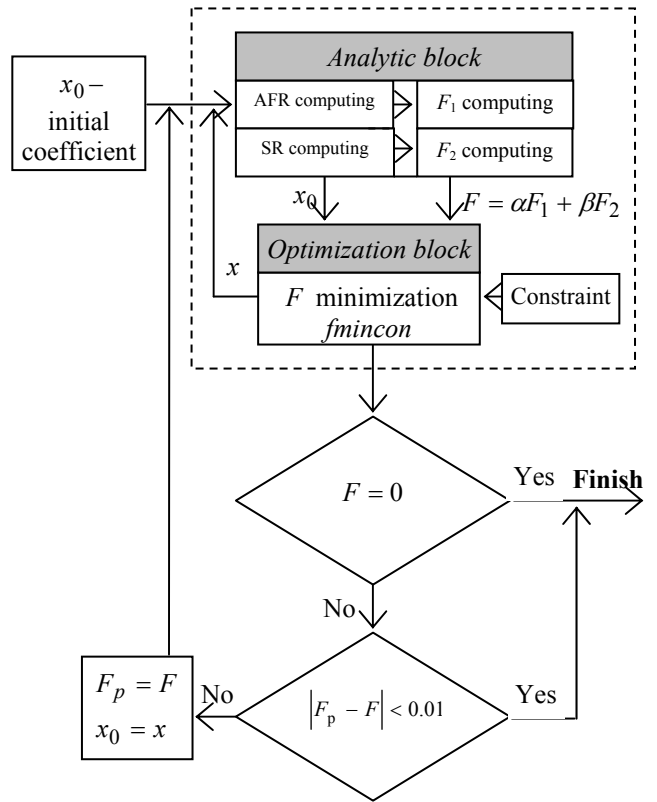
$x_0$ – initial coefficient

*Analytic block*

AFR computing

$F_1$ computing

SR computing

$F_2$ computing

$x_0$

$F = \alpha F_1 + \beta F_2$

*Optimization block*

$x$

$F$ minimization *fmincon*

Constraint

$F = 0$

Yes

**Finish**

No

$F_p = F$
$x_0 = x$

No

$\left|F_p - F\right| < 0.01$

Yes